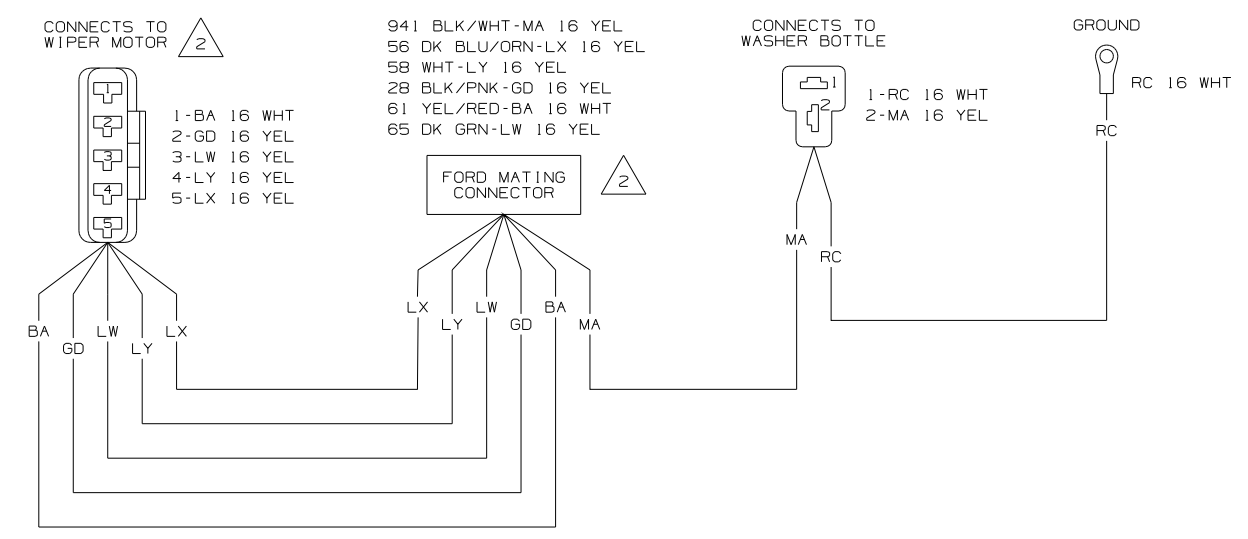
CONNECTS TO WIPER MOTOR 2

1
2
3
4
5

1-BA 16 WHT
2-GD 16 YEL
3-LW 16 YEL
4-LY 16 YEL
5-LX 16 YEL

BA GD LW LY LX

941 BLK/WHT-MA 16 YEL
56 DK BLU/ORN-LX 16 YEL
58 WHT-LY 16 YEL
28 BLK/PNK-GD 16 YEL
61 YEL/RED-BA 16 WHT
65 DK GRN-LW 16 YEL

FORD MATING CONNECTOR 2

LX LY LW GD BA MA

CONNECTS TO WASHER BOTTLE

1
2

1-RC 16 WHT
2-MA 16 YEL

MA RC

GROUND

RC 16 WHT

RC